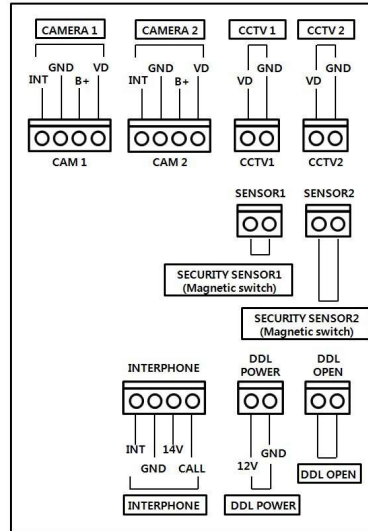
CAMERA 1
INT GND B+ VD
CAM 1

CAMERA 2
INT GND B+ VD
CAM 2

CCTV 1
VD GND
CCTV1

CCTV 2
VD GND
CCTV2

SENSOR1
SECURITY SENSOR1 (Magnetic switch)

SENSOR2
SECURITY SENSOR2 (Magnetic switch)

INTERPHONE
INT GND 14V CALL
INTERPHONE

DDL POWER
12V GND
DDL POWER

DDL OPEN
DDL OPEN